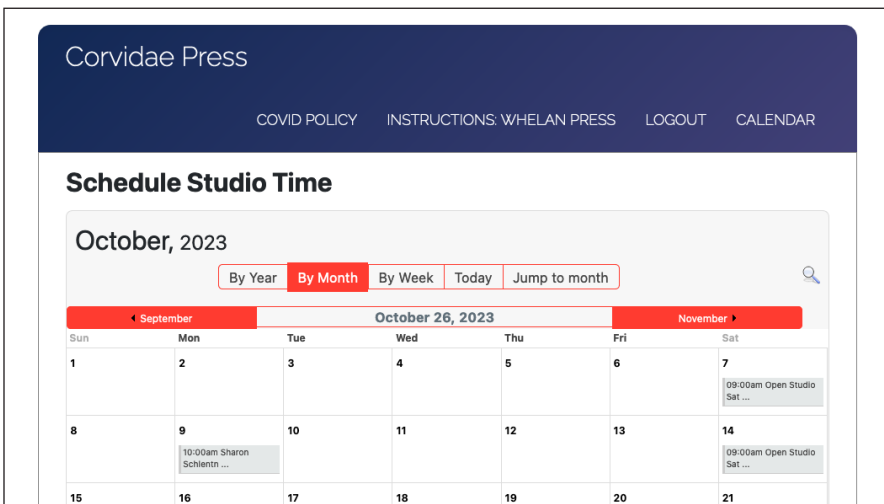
Corvidae Press

COVID POLICY INSTRUCTIONS: WHELAN PRESS LOGOUT CALENDAR

Schedule Studio Time

October, 2023

By Year | By Month | By Week | Today | Jump to month

◂ September | October 26, 2023 | November ▸

| Sun | Mon | Tue | Wed | Thu | Fri | Sat |
|---|---|---|---|---|---|---|
| 1 | 2 | 3 | 4 | 5 | 6 | 7 09:00am Open Studio Sat ... |
| 8 | 9 10:00am Sharon Schlentn ... | 10 | 11 | 12 | 13 | 14 09:00am Open Studio Sat ... |
| 15 | 16 | 17 | 18 | 19 | 20 | 21 |